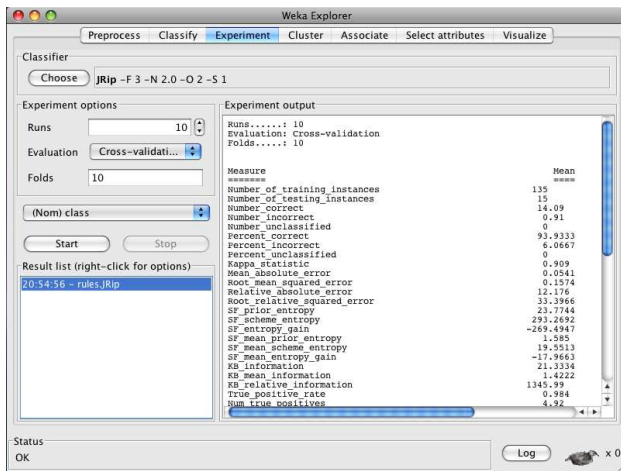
Weka Explorer

Preprocess | Classify | Experiment | Cluster | Associate | Select attributes | Visualize

Classifier

Choose JRip -F 3 -N 2.0 -O 2 -S 1

Experiment options

Runs 10

Evaluation Cross-validati...

Folds 10

(Nom) class

Start Stop

Result list (right-click for options)

20:54:56 - rules.JRip

Experiment output

Runs......: 10
Evaluation: Cross-validation
Folds.....: 10

| Measure | Mean |
|---|---|
| ======= | ==== |
| Number_of_training_instances | 135 |
| Number_of_testing_instances | 15 |
| Number_correct | 14.09 |
| Number_incorrect | 0.91 |
| Number_unclassified | 0 |
| Percent_correct | 93.9333 |
| Percent_incorrect | 6.0667 |
| Percent_unclassified | 0 |
| Kappa_statistic | 0.909 |
| Mean_absolute_error | 0.0541 |
| Root_mean_squared_error | 0.1574 |
| Relative_absolute_error | 12.176 |
| Root_relative_squared_error | 33.3966 |
| SF_prior_entropy | 23.7744 |
| SF_scheme_entropy | 293.2692 |
| SF_entropy_gain | -269.4947 |
| SF_mean_prior_entropy | 1.585 |
| SF_mean_scheme_entropy | 19.5513 |
| SF_mean_entropy_gain | -17.9663 |
| KB_information | 21.3334 |
| KB_mean_information | 1.4222 |
| KB_relative_information | 1345.99 |
| True_positive_rate | 0.984 |
| Num_true_positives | 4.92 |

Status

OK

Log

x 0